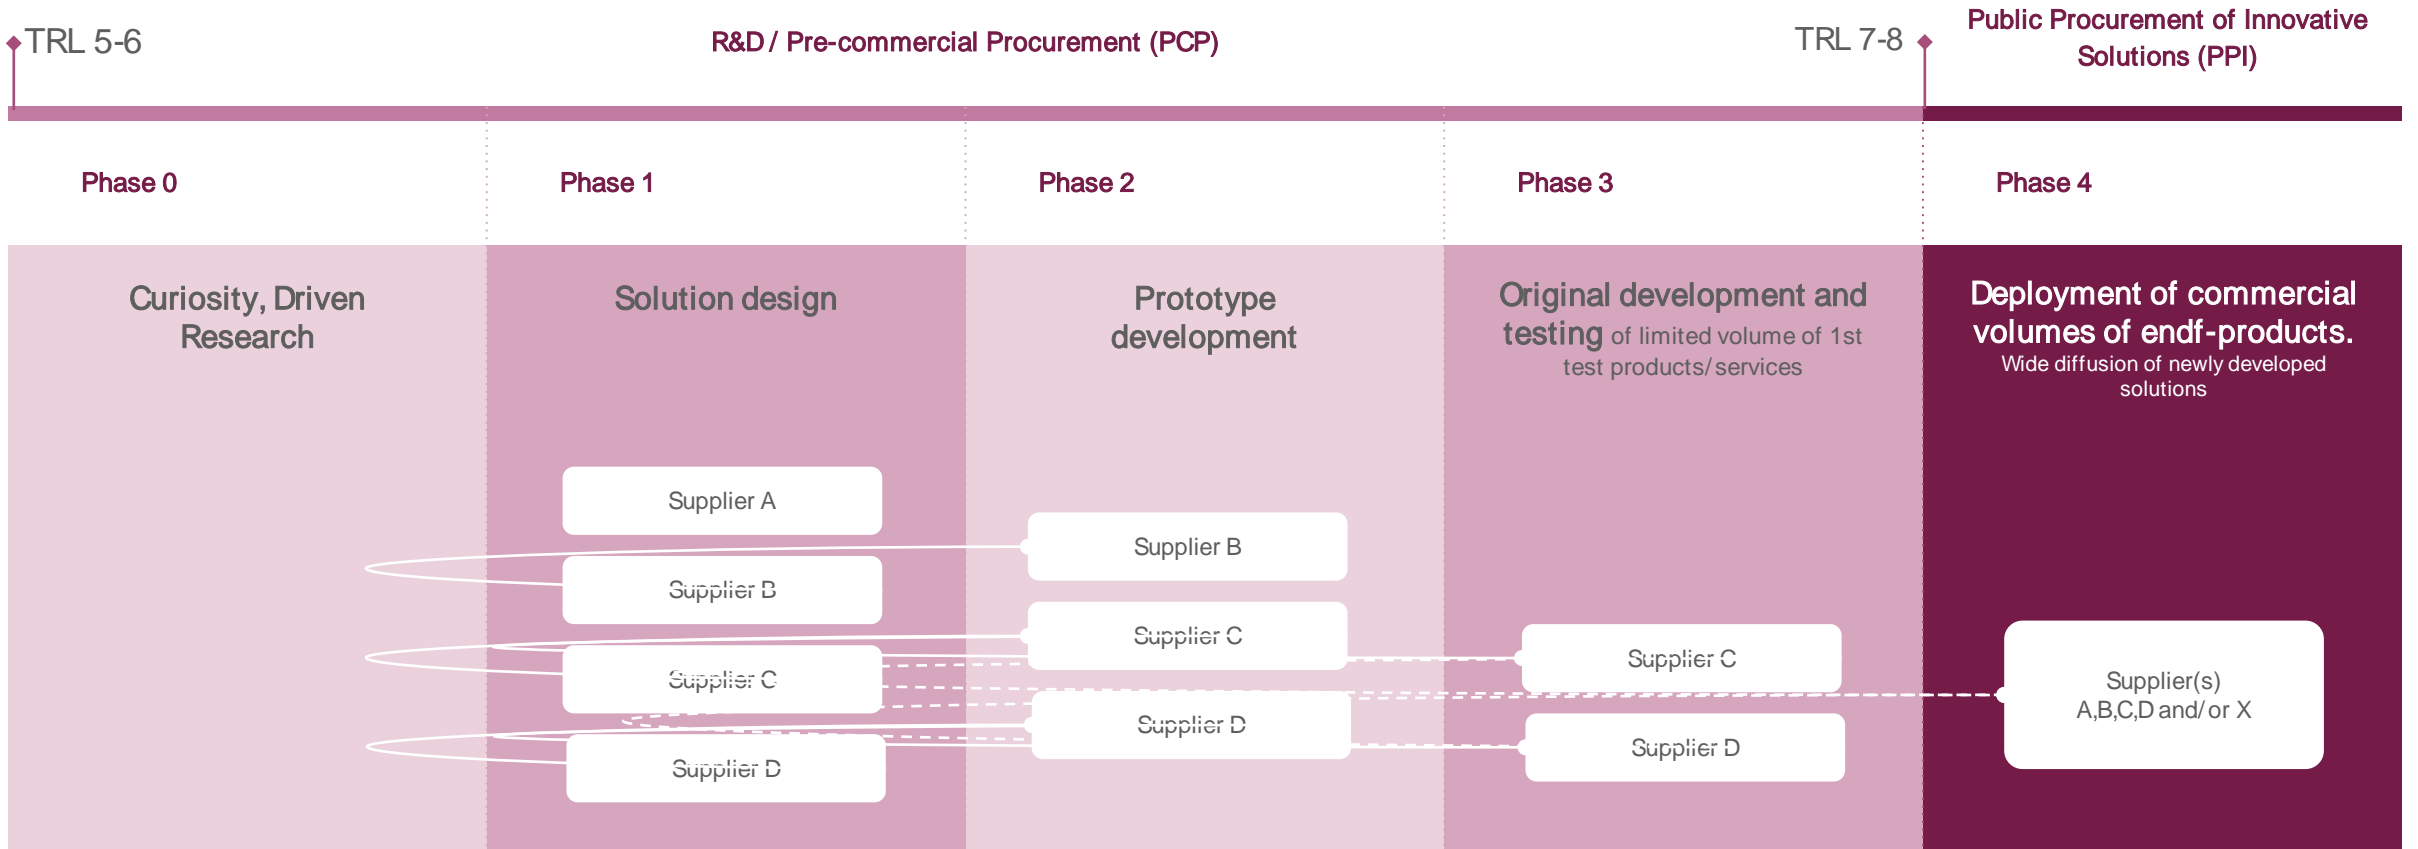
TRL 5-6

R&D / Pre-commercial Procurement (PCP)

TRL 7-8

Public Procurement of Innovative Solutions (PPI)

Phase 0

Phase 1

Phase 2

Phase 3

Phase 4

Curiosity, Driven Research

Solution design

Prototype development

Original development and testing of limited volume of 1st test products/ services

Deployment of commercial volumes of endf-products.
Wide diffusion of newly developed solutions

Supplier A

Supplier B

Supplier C

Supplier D

Supplier B

Supplier C

Supplier D

Supplier C

Supplier D

Supplier(s) A,B,C,D and/ or X